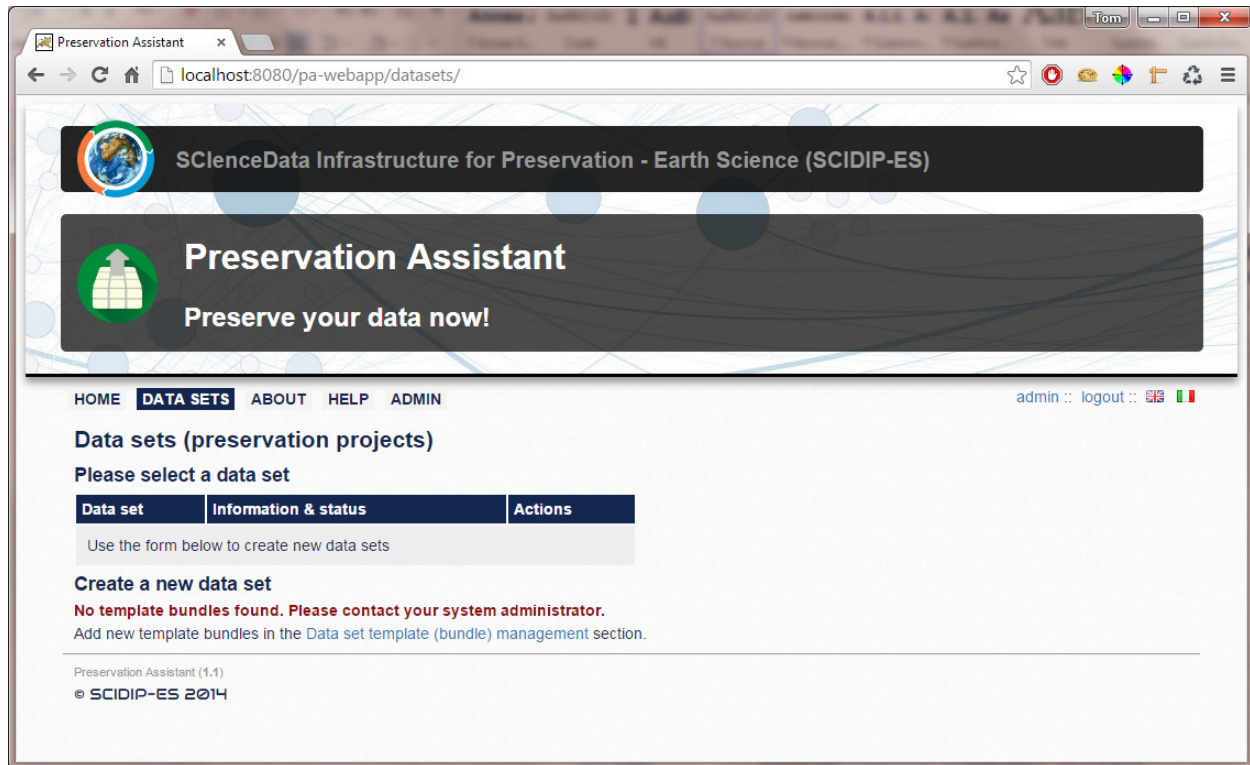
Preservation Assistant ×

Tom

localhost:8080/pa-webapp/datasets/

SCIenceData Infrastructure for Preservation - Earth Science (SCIDIP-ES)

Preservation Assistant

Preserve your data now!

HOME DATA SETS ABOUT HELP ADMIN

admin :: logout ::

Data sets (preservation projects)

Please select a data set

| Data set | Information & status | Actions |
|---|---|---|
| Use the form below to create new data sets | | |

Create a new data set

No template bundles found. Please contact your system administrator.

Add new template bundles in the Data set template (bundle) management section.

Preservation Assistant (1.1)

© SCIDIP-ES 2014